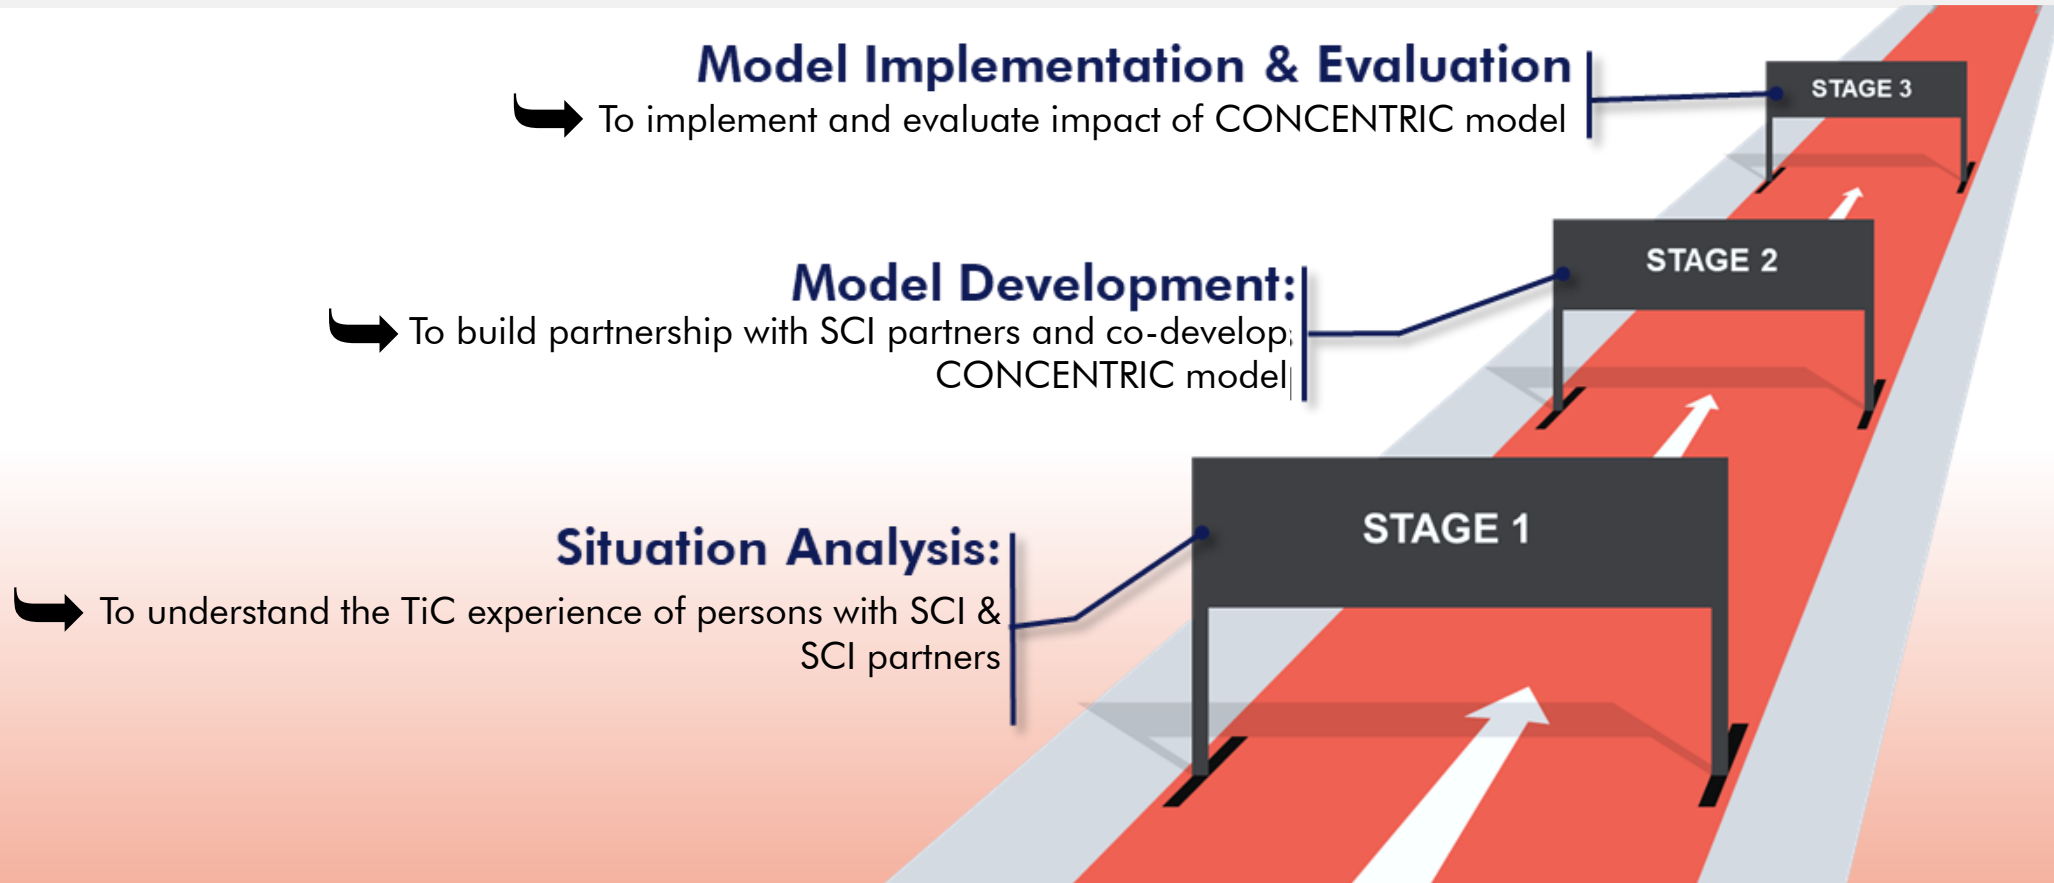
Model Implementation & Evaluation

To implement and evaluate impact of CONCENTRIC model

STAGE 3

Model Development:

To build partnership with SCI partners and co-develop CONCENTRIC model

STAGE 2

Situation Analysis:

To understand the TiC experience of persons with SCI & SCI partners

STAGE 1